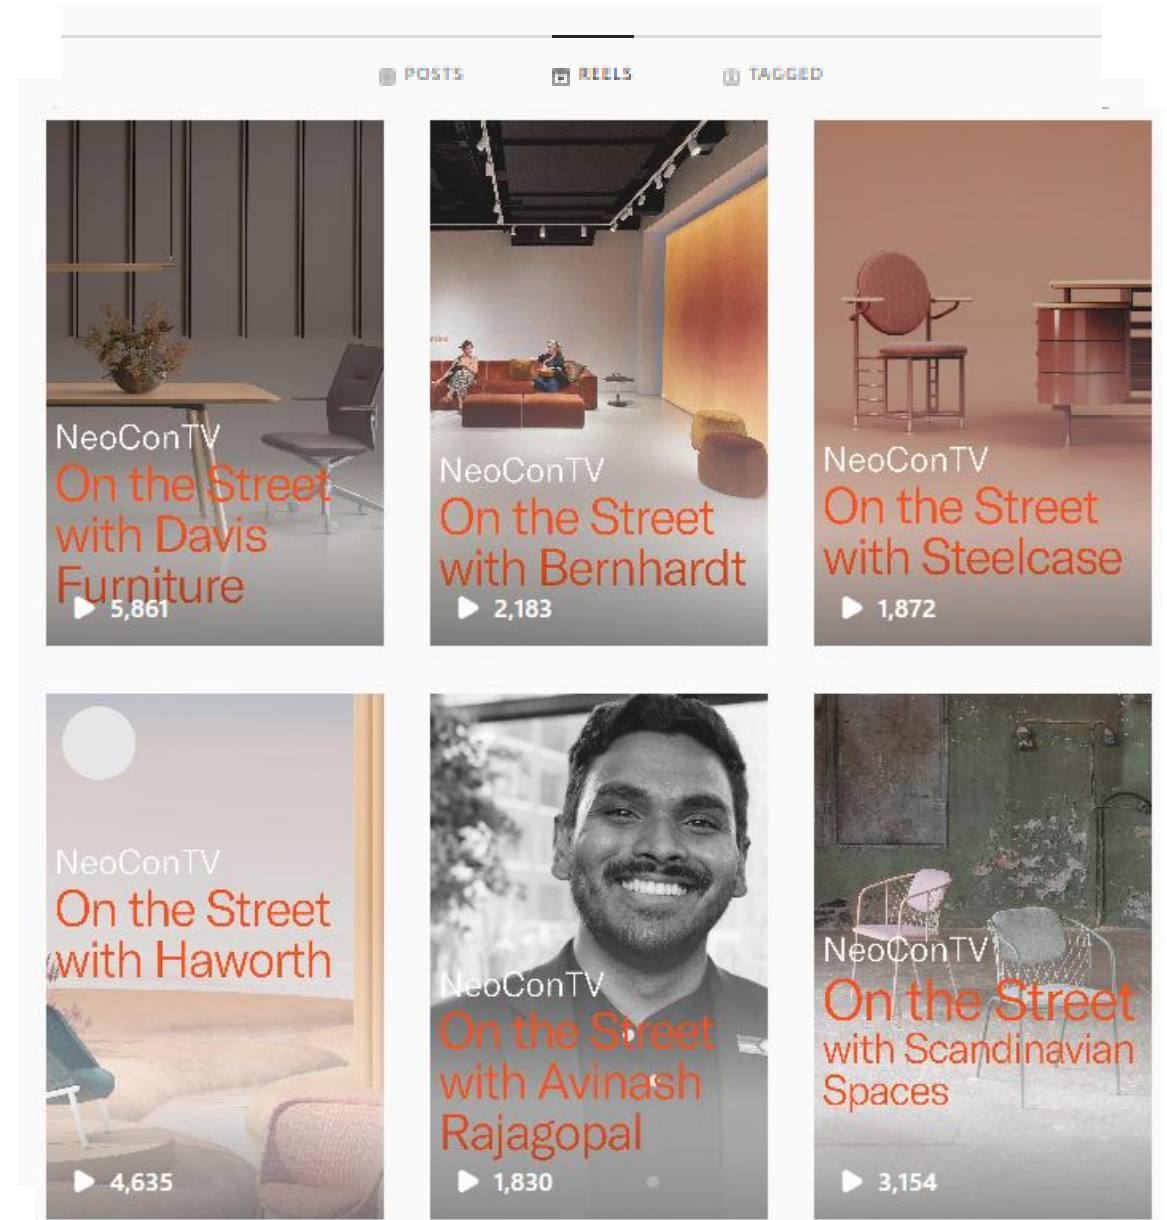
POSTS REELS TAGGED

NeoConTV
On the Street with Davis Furniture
5,861

NeoConTV
On the Street with Bernhardt
2,183

NeoConTV
On the Street with Steelcase
1,872

NeoConTV
On the Street with Haworth
4,635

NeoConTV
On the Street with Avinash Rajagopal
1,830

NeoConTV
On the Street with Scandinavian Spaces
3,154